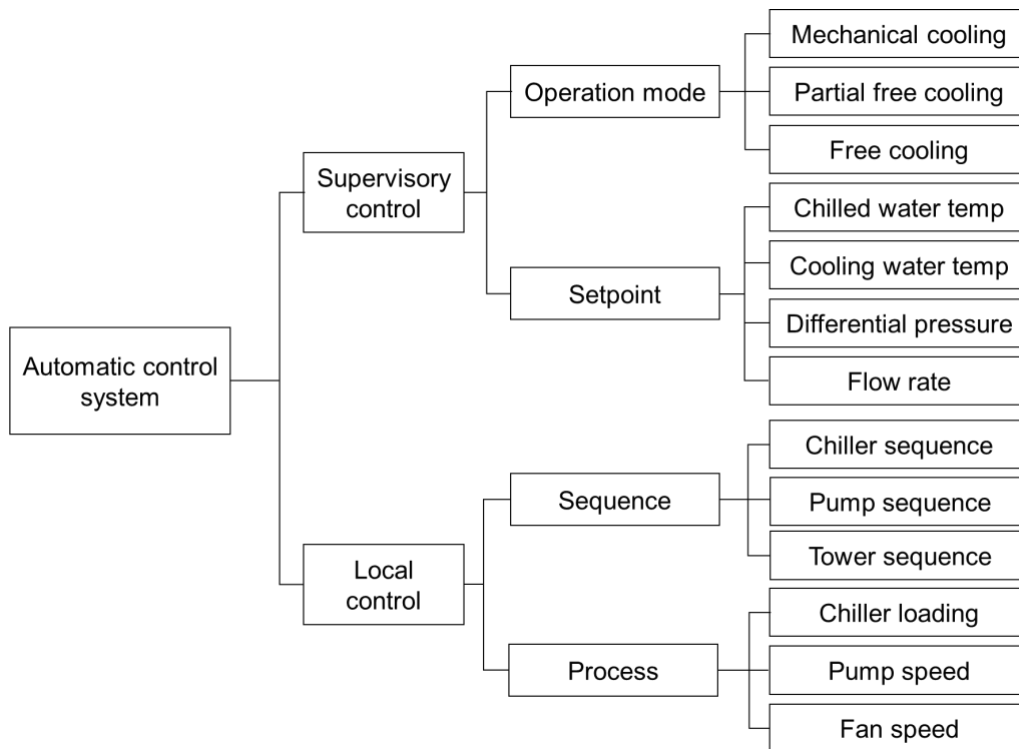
Automatic control system

Supervisory control

Operation mode

Mechanical cooling

Partial free cooling

Free cooling

Setpoint

Chilled water temp

Cooling water temp

Differential pressure

Flow rate

Local control

Sequence

Chiller sequence

Pump sequence

Tower sequence

Process

Chiller loading

Pump speed

Fan speed